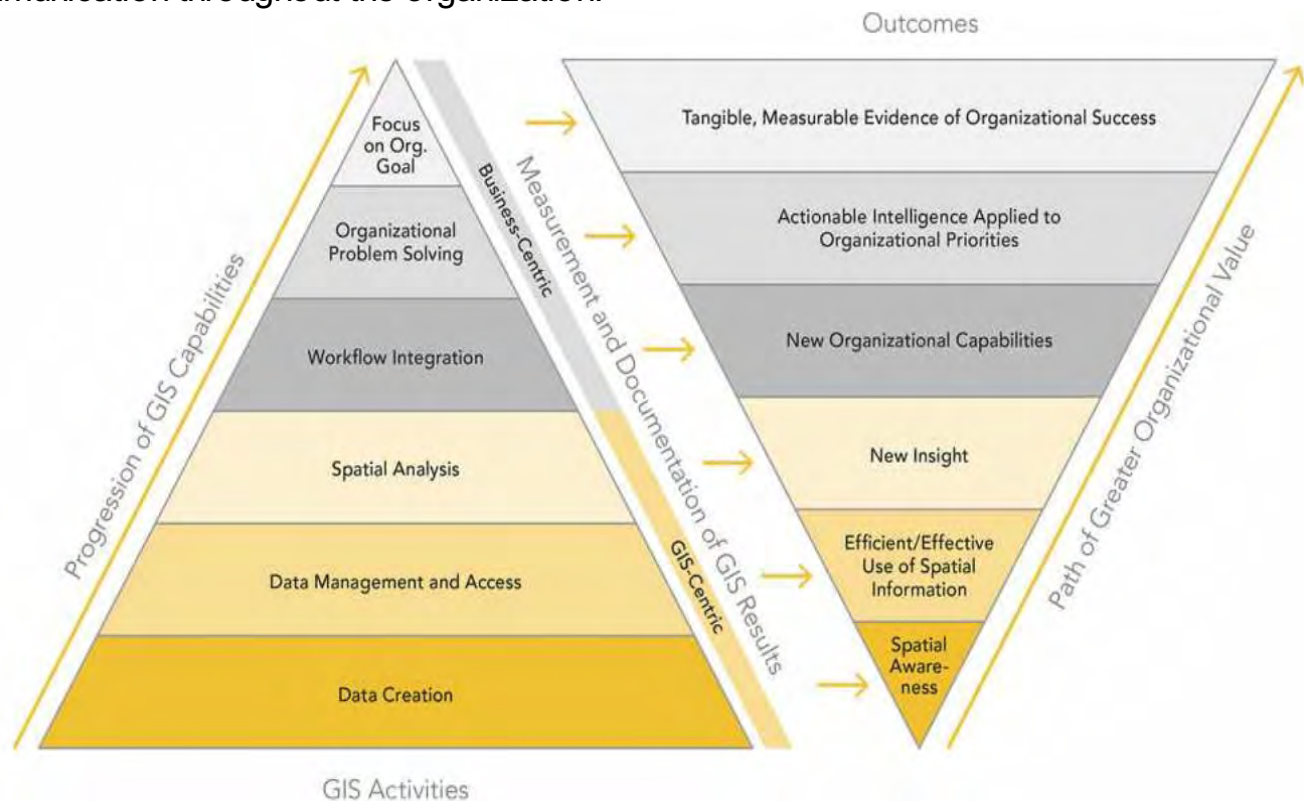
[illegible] throughout the organization.

Outcomes

Progression of GIS Capabilities

Focus on Org. Goal

Organizational Problem Solving

Workflow Integration

Spatial Analysis

Data Management and Access

Data Creation

Business-Centric

GIS-Centric

Measurement and Documentation of GIS Results

Tangible, Measurable Evidence of Organizational Success

Actionable Intelligence Applied to Organizational Priorities

New Organizational Capabilities

New Insight

Efficient/Effective Use of Spatial Information

Spatial Awareness

Path of Greater Organizational Value

GIS Activities